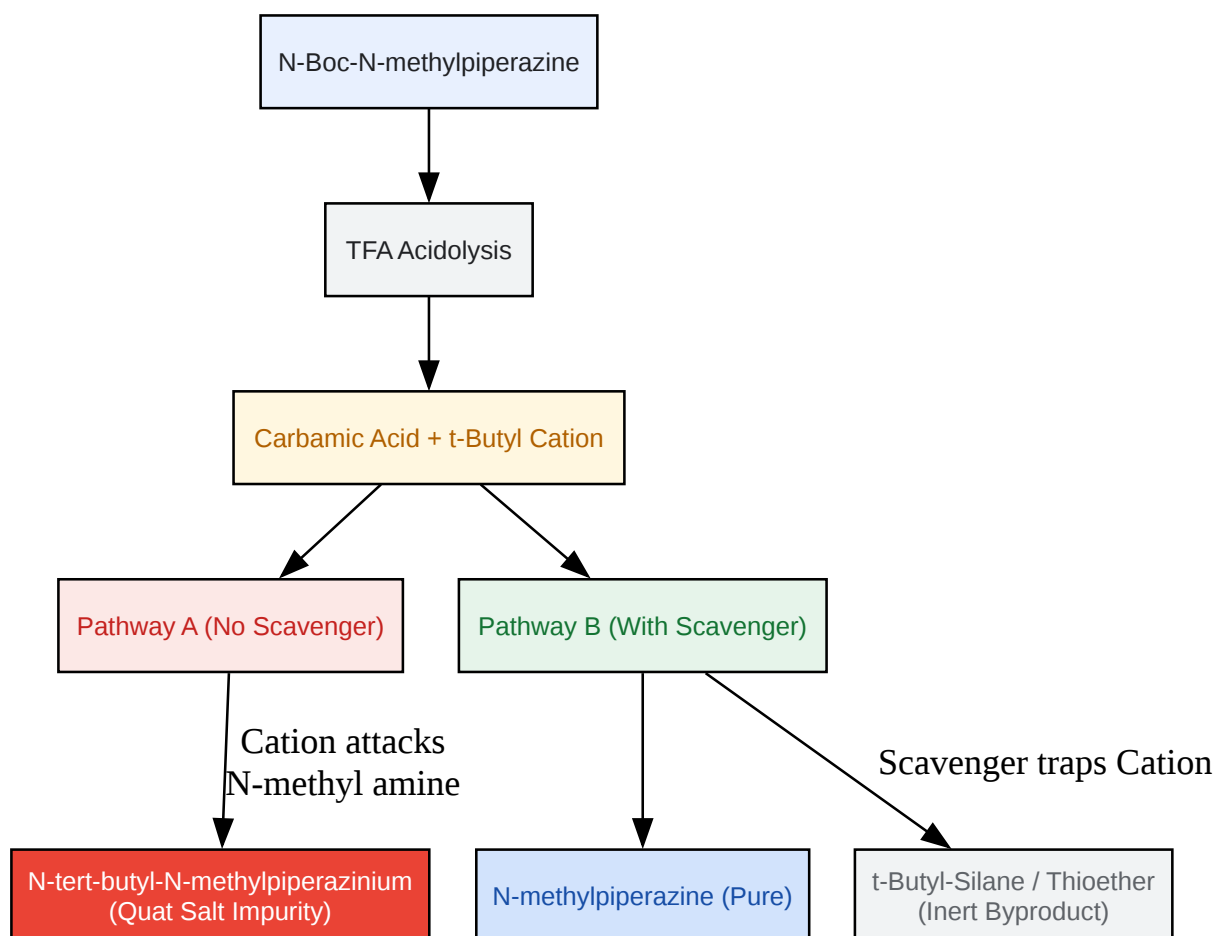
N-Boc-N-methylpiperazine

TFA Acidolysis

Carbamic Acid + t-Butyl Cation

Pathway A (No Scavenger)

Pathway B (With Scavenger)

Cation attacks N-methyl amine

Scavenger traps Cation

N-tert-butyl-N-methylpiperazinium (Quat Salt Impurity)

N-methylpiperazine (Pure)

t-Butyl-Silane / Thioether (Inert Byproduct)